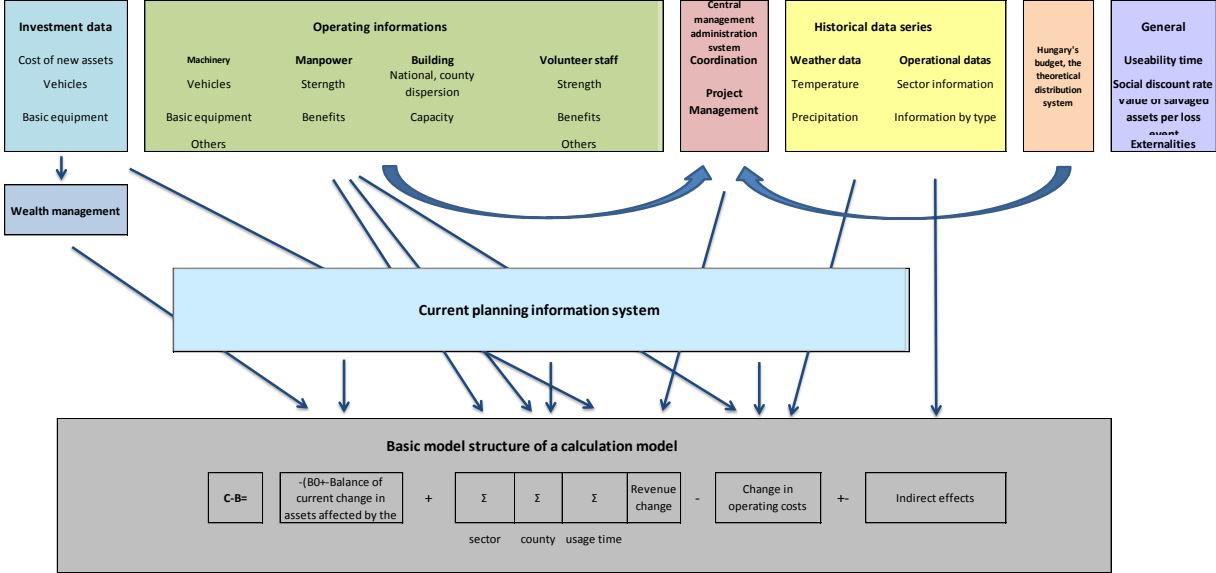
Investment data

Cost of new assets

Vehicles

Basic equipment

Operating informations

Machinery

Vehicles

Basic equipment

Others

Manpower

Sterngth

Benefits

Building

National, county dispersion

Capacity

Volunteer staff

Strength

Benefits

Others

Central management administration system

Coordination

Project Management

Historical data series

Weather data

Temperature

Precipitation

Operational datas

Sector information

Information by type

Hungary's budget, the theoretical distribution system

General

Useability time

Social discount rate

Value of salvaged assets per loss event

Externalities

Wealth management

Current planning information system

Basic model structure of a calculation model

C-B=

-(B0+-Balance of current change in assets affected by the

+

Σ

Σ

Σ

Revenue change

-

Change in operating costs

+-

Indirect effects

sector

county

usage time